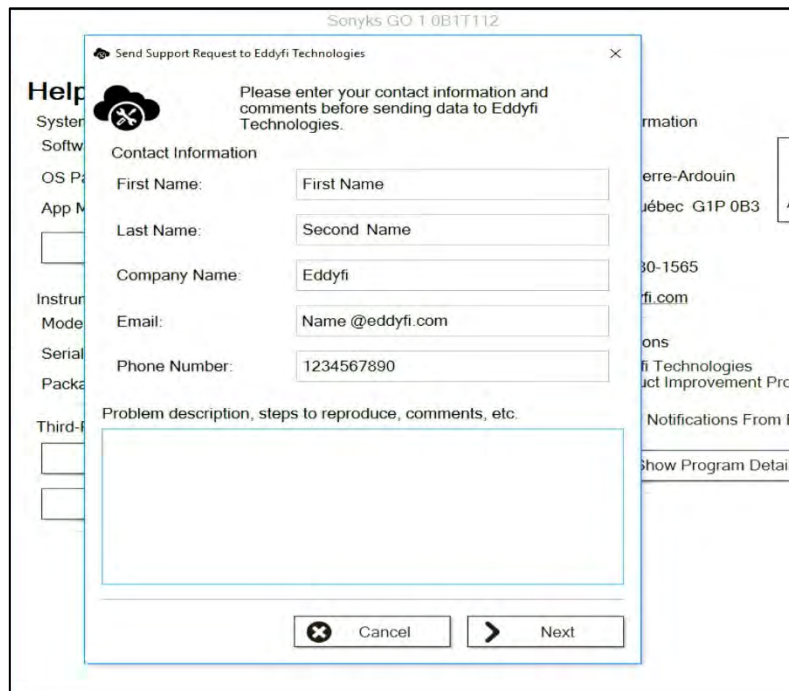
Sonyks GO 1.0B1T112

Send Support Request to Eddyfi Technologies

×

Help

Syster

Softw

OS Pa

App M

Instrur

Mode

Serial

Packa

Third-F

rmation

erre-Ardouin

uébec G1P 0B3

30-1565

fi.com

ons

fi Technologies

uct Improvement Pro

Notifications From

Show Program Detai

Please enter your contact information and comments before sending data to Eddyfi Technologies.

Contact Information

First Name: First Name

Last Name: Second Name

Company Name: Eddyfi

Email: Name @eddyfi.com

Phone Number: 1234567890

Problem description, steps to reproduce, comments, etc.

Cancel

Next